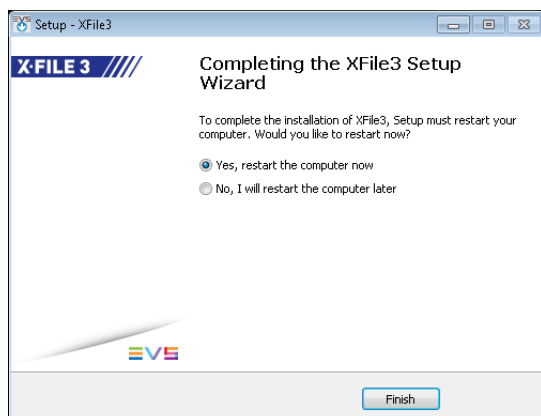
Setup - XFile3

X·FILE 3

Completing the XFile3 Setup Wizard

To complete the installation of XFile3, Setup must restart your computer. Would you like to restart now?

Yes, restart the computer now

No, I will restart the computer later

EVS

Finish